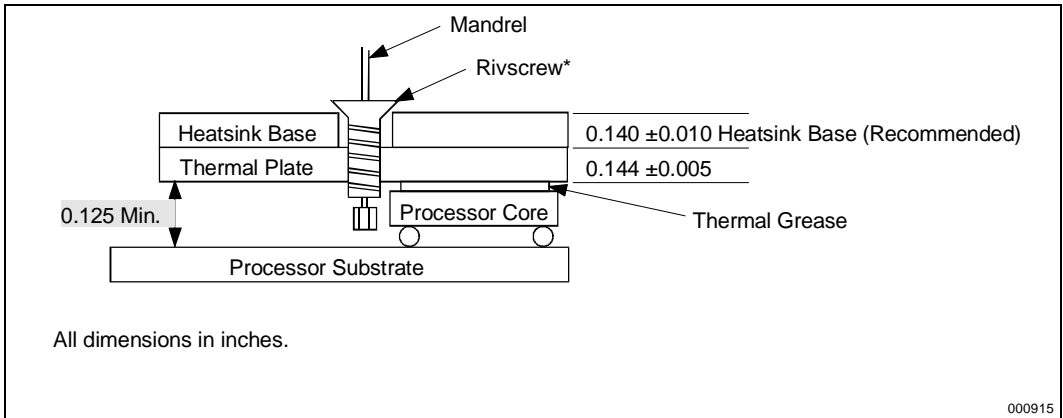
Mandrel

Rivscrew*

Heatsink Base

Thermal Plate

0.140 ±0.010 Heatsink Base (Recommended)

0.144 ±0.005

0.125 Min.

Processor Core

Thermal Grease

Processor Substrate

All dimensions in inches.

000915